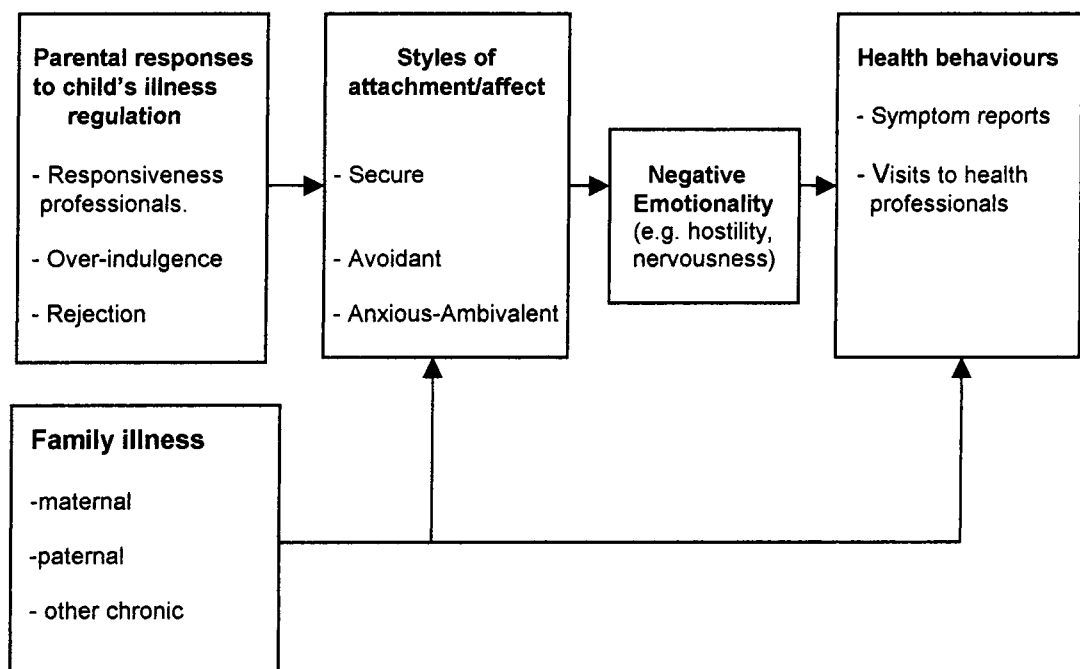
**Parental responses to child's illness regulation**

- Responsiveness professionals.

- Over-indulgence

- Rejection

**Styles of attachment/affect**

- Secure

- Avoidant

- Anxious-Ambivalent

**Negative Emotionality** (e.g. hostility, nervousness)

**Health behaviours**

- Symptom reports

- Visits to health professionals

**Family illness**

-maternal

-paternal

- other chronic